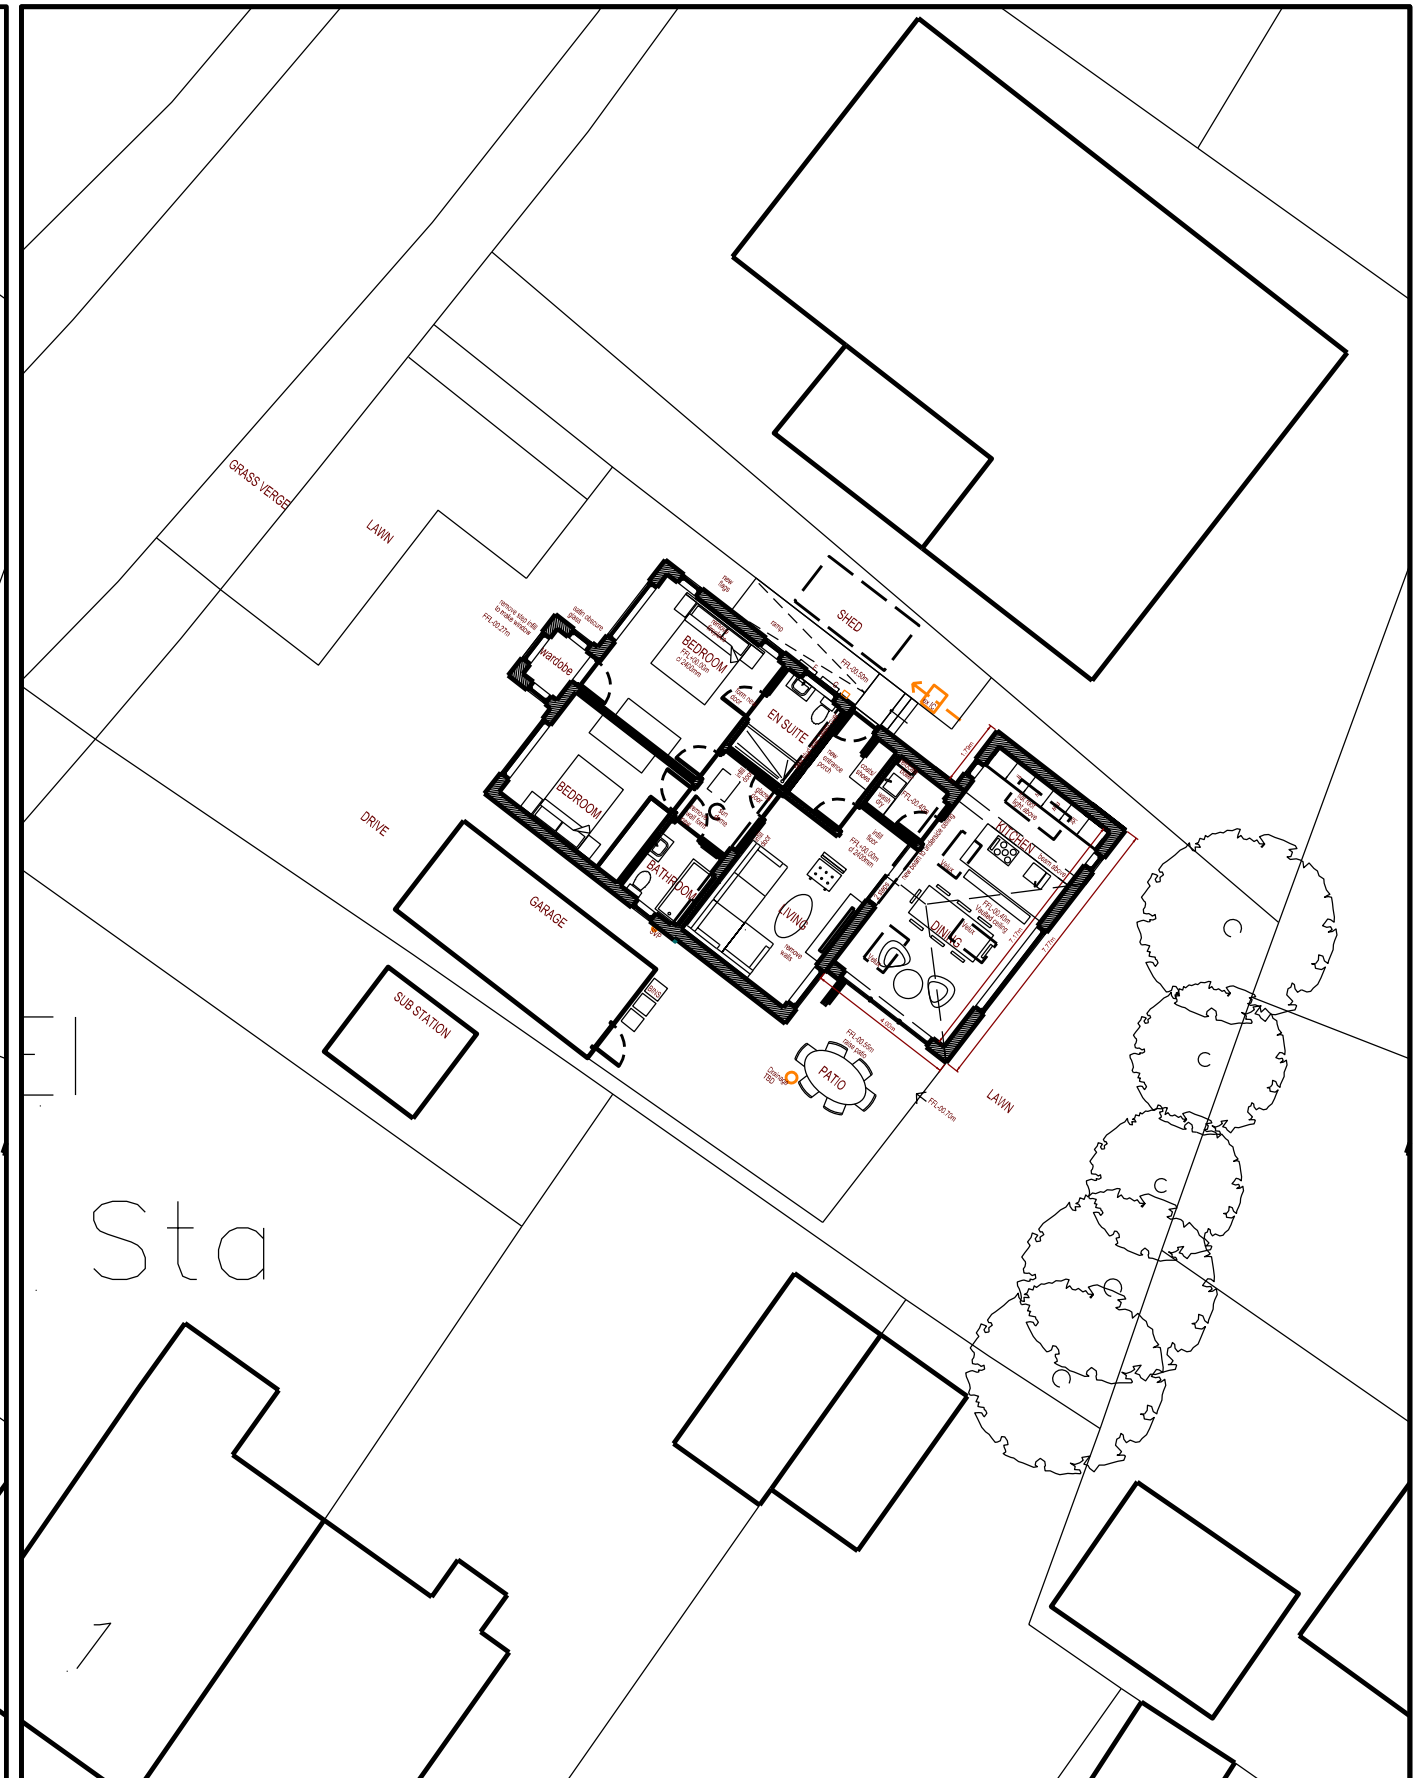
GRASS VERGE

LAWN

remove steps infill to make window
FFL-00.27m

wardrobe

BEDROOM
FFL±00.00m
c 2400mm

new flags

ramp

SHED

EN SUITE

FFL-00.50m

new entrance porch

BEDROOM

BATHROOM

LIVING

remove walls

KITCHEN

DINING

FFL-00.40m
Vaulted ceiling

FFL±00.00m
c 2400mm

DRIVE

GARAGE

SUB STATION

PATIO

FFL-00.56m
new patio

FFL-00.70m

LAWN

El

Sta

1